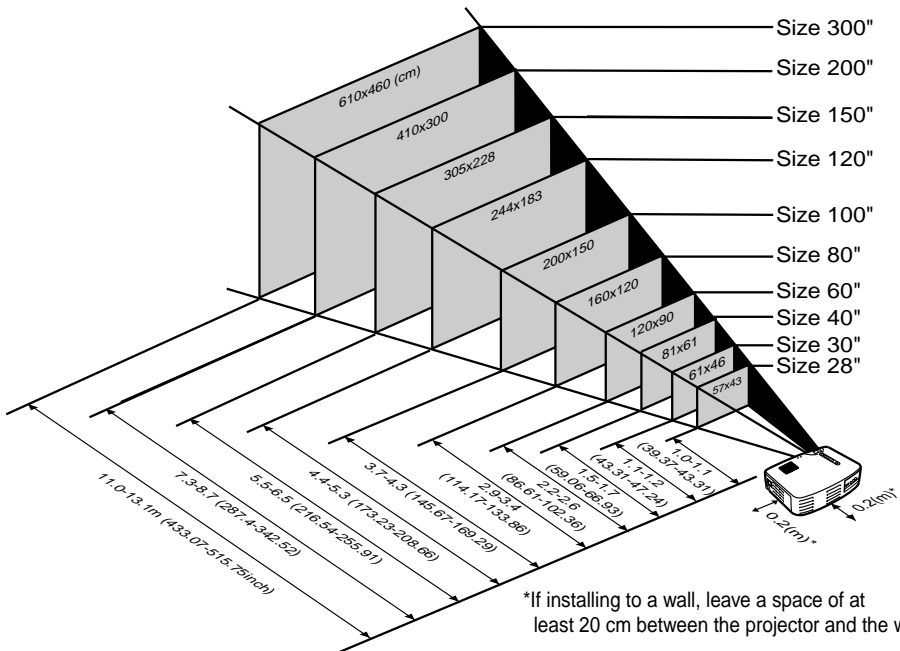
Size 300"
Size 200"
Size 150"
Size 120"
Size 100"
Size 80"
Size 60"
Size 40"
Size 30"
Size 28"

610x460 (cm)
410x300
305x228
244x183
200x150
160x120
120x90
81x61
61x46
57x43

11.0-13.1m (433.07-515.75inch)
7.3-8.7 (287.4-342.52)
5.5-6.5 (216.54-255.91)
4.4-5.3 (173.23-208.66)
3.7-4.3 (145.67-169.29)
2.9-3.4 (114.17-133.86)
2.2-2.6 (86.61-102.36)
1.5-1.7 (59.06-66.93)
1.1-1.2 (43.31-47.24)
1.0-1.1 (39.37-43.31)

0.2(m)*
0.2(m)*

*If installing to a wall, leave a space of at least 20 cm between the projector and the w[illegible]